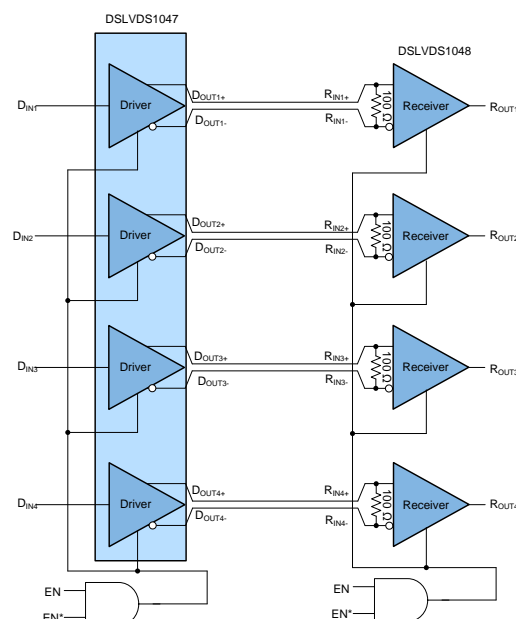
DSLVDS1047

DSLVDS1048

$D_{IN1}$

Driver

$D_{OUT1+}$

$D_{OUT1-}$

$R_{IN1+}$

$R_{IN1-}$

100 Ω

Receiver

$R_{OUT1}$

$D_{IN2}$

Driver

$D_{OUT2+}$

$D_{OUT2-}$

$R_{IN2+}$

$R_{IN2-}$

100 Ω

Receiver

$R_{OUT2}$

$D_{IN3}$

Driver

$D_{OUT3+}$

$D_{OUT3-}$

$R_{IN3+}$

$R_{IN3-}$

100 Ω

Receiver

$R_{OUT3}$

$D_{IN4}$

Driver

$D_{OUT4+}$

$D_{OUT4-}$

$R_{IN4+}$

$R_{IN4-}$

100 Ω

Receiver

$R_{OUT4}$

EN

EN*

EN

EN*